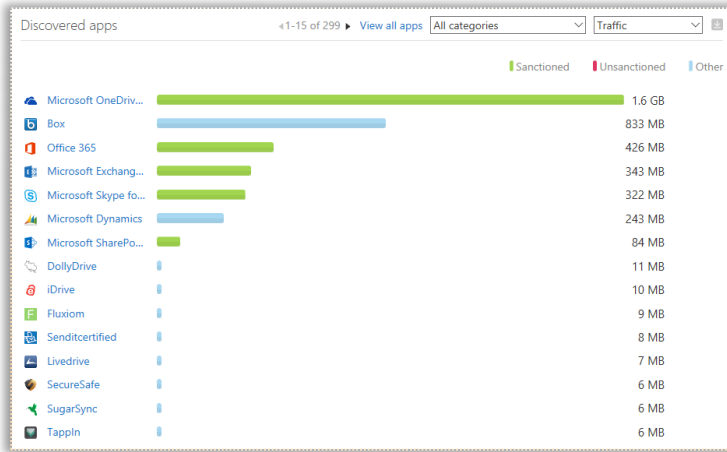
Discovered apps

1-15 of 299 View all apps All categories Traffic

Sanctioned Unsanctioned Other

| App | Traffic |
|---|---|
| Microsoft OneDriv... | 1.6 GB |
| Box | 833 MB |
| Office 365 | 426 MB |
| Microsoft Exchang... | 343 MB |
| Microsoft Skype fo... | 322 MB |
| Microsoft Dynamics | 243 MB |
| Microsoft SharePo... | 84 MB |
| DollyDrive | 11 MB |
| iDrive | 10 MB |
| Fluxiom | 9 MB |
| Senditcertified | 8 MB |
| Livedrive | 7 MB |
| SecureSafe | 6 MB |
| SugarSync | 6 MB |
| TappIn | 6 MB |